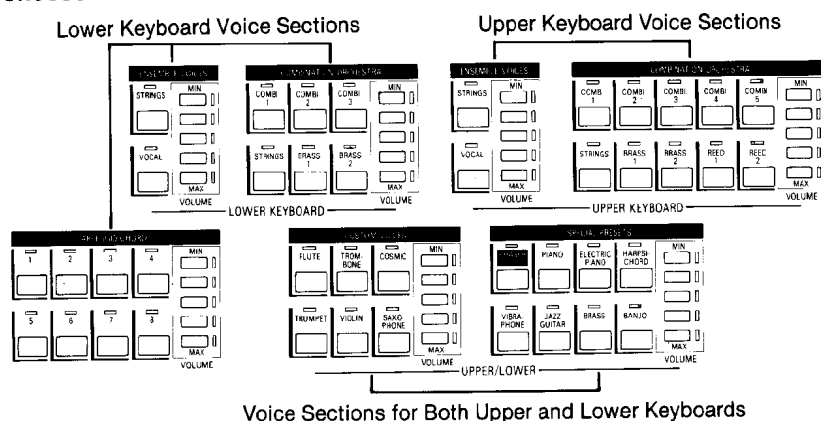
Lower Keyboard Voice Sections

Upper Keyboard Voice Sections

ENSEMBLE VOICES

STRINGS

VOCAL

MIN

MAX

VOLUME

COMBINATION ORCHESTRA

COMBI 1

COMBI 2

COMBI 3

STRINGS

BRASS 1

BRASS 2

MIN

MAX

VOLUME

LOWER KEYBOARD

ENSEMBLE VOICES

STRINGS

VOCAL

MIN

MAX

VOLUME

COMBINATION ORCHESTRA

COMBI 1

COMBI 2

COMBI 3

COMBI 4

COMBI 5

STRINGS

BRASS 1

BRASS 2

REED 1

REED 2

MIN

MAX

VOLUME

UPPER KEYBOARD

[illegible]

1

2

3

4

5

6

7

8

MIN

MAX

VOLUME

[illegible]

FLUTE

TROMBONE

COSMIC

TRUMPET

VIOLIN

SAXOPHONE

MIN

MAX

VOLUME

SPECIAL PRESETS

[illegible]

PIANO

ELECTRIC PIANO

HARPSICHORD

VIBRAPHONE

JAZZ GUITAR

BRASS

BANJO

MIN

MAX

VOLUME

UPPER/LOWER

Voice Sections for Both Upper and Lower Keyboards